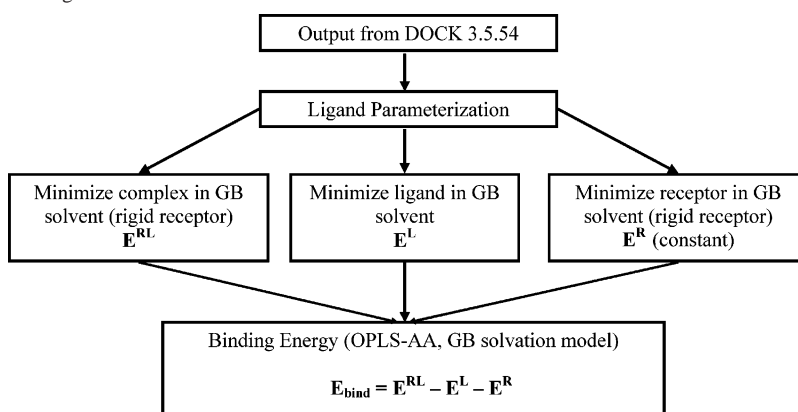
Output from DOCK 3.5.54

Ligand Parameterization

Minimize complex in GB solvent (rigid receptor)
$\mathbf{E^{RL}}$

Minimize ligand in GB solvent
$\mathbf{E^{L}}$

Minimize receptor in GB solvent (rigid receptor)
$\mathbf{E^{R}}$ (constant)

Binding Energy (OPLS-AA, GB solvation model)

$\mathbf{E_{bind} = E^{RL} - E^{L} - E^{R}}$